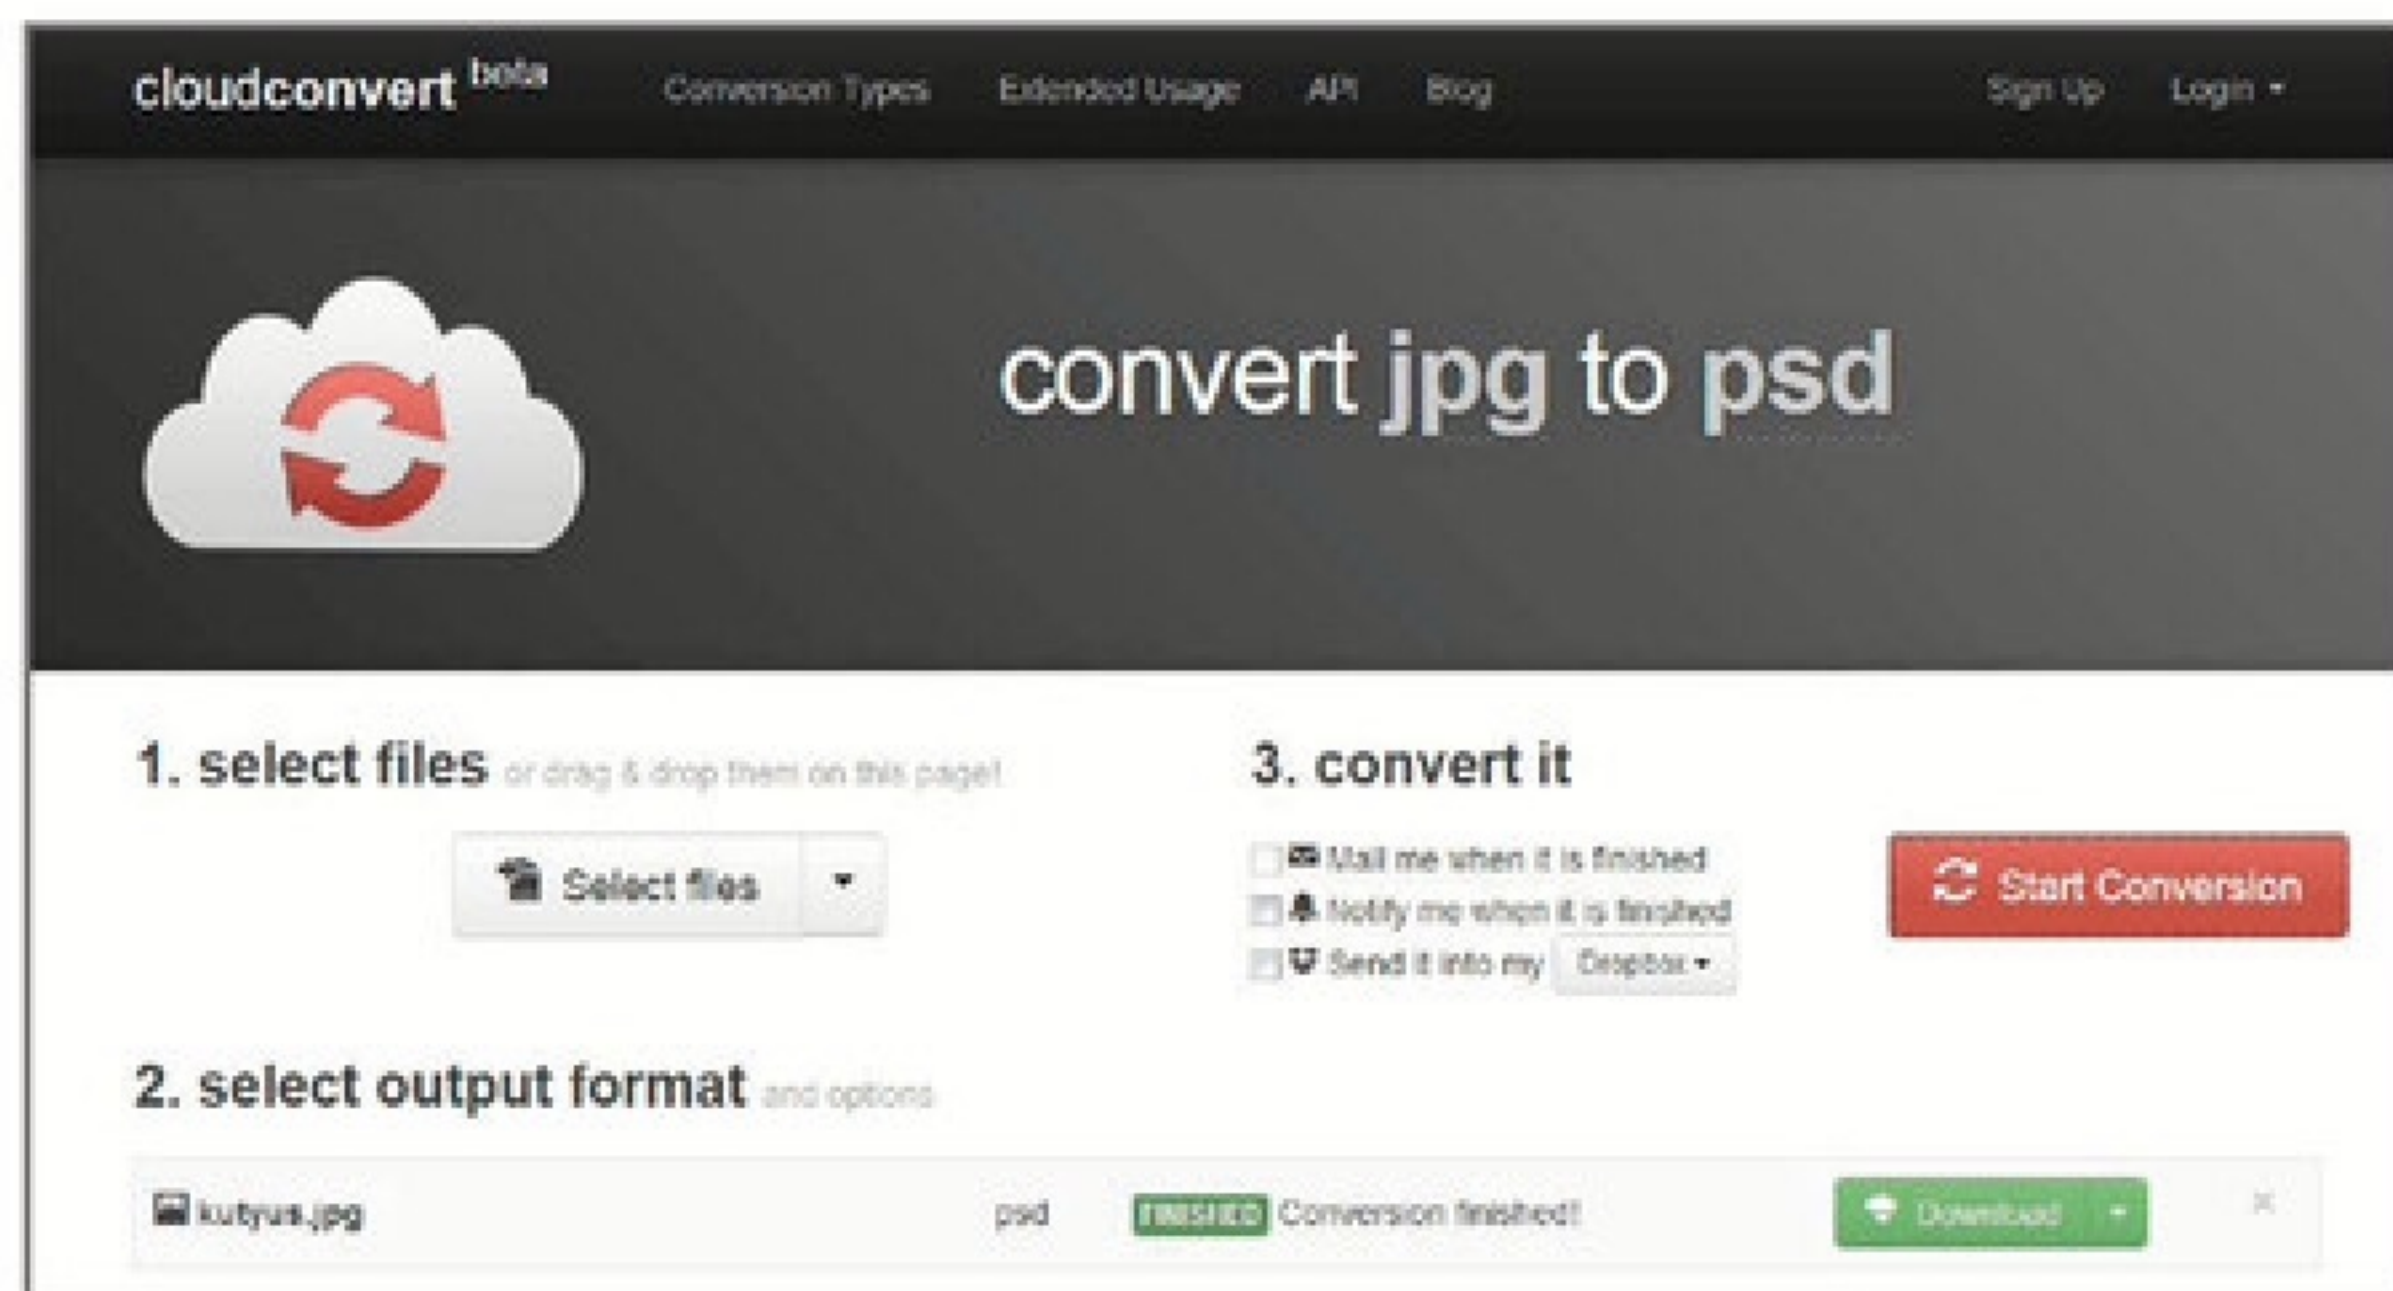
cloudconvert beta Conversion Types Extended Usage API Blog Sign Up Login

convert jpg to psd

1. select files or drag & drop them on this page!

Select files

3. convert it

Mail me when it is finished
Notify me when it is finished
Send it into my Dropbox

Start Conversion

2. select output format and options

kutyus.jpg psd finished Conversion finished! Download